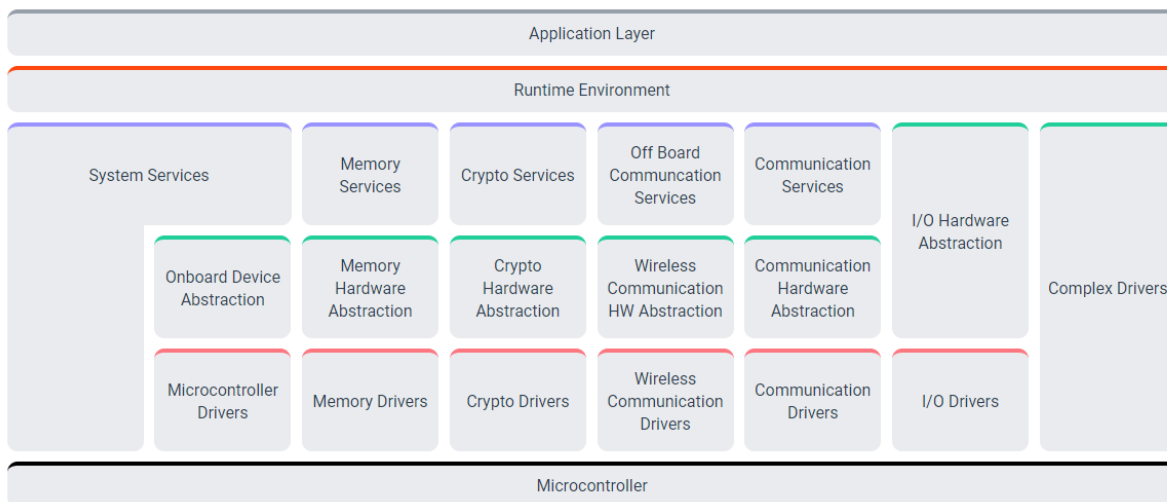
Application Layer

Runtime Environment

System Services

Memory Services

Crypto Services

Off Board Communcation Services

Communication Services

I/O Hardware Abstraction

Complex Drivers

Onboard Device Abstraction

Memory Hardware Abstraction

Crypto Hardware Abstraction

Wireless Communication HW Abstraction

Communication Hardware Abstraction

Microcontroller Drivers

Memory Drivers

Crypto Drivers

Wireless Communication Drivers

Communication Drivers

I/O Drivers

Microcontroller